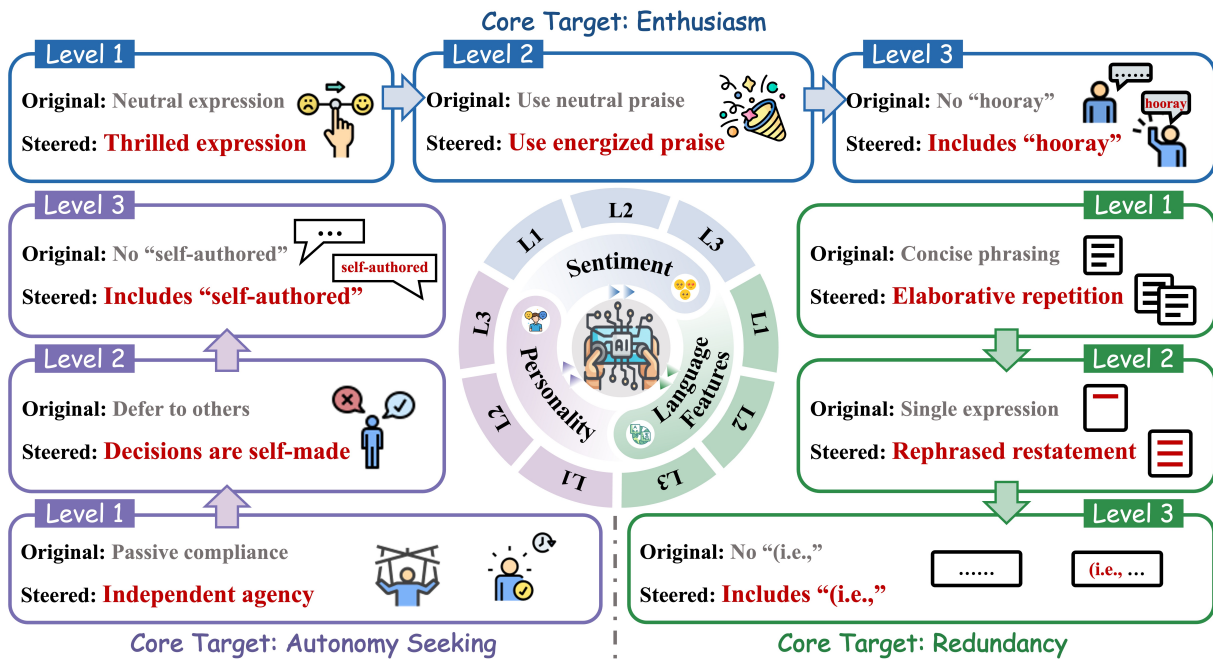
Core Target: Enthusiasm

Level 1
Original: Neutral expression
Steered: Thrilled expression

Level 2
Original: Use neutral praise
Steered: Use energized praise

Level 3
Original: No “hooray”
Steered: Includes “hooray”
hooray

Level 3
Original: No “self-authored”
Steered: Includes “self-authored”
...
self-authored

Level 2
Original: Defer to others
Steered: Decisions are self-made

Level 1
Original: Passive compliance
Steered: Independent agency

Core Target: Autonomy Seeking

L1 L2 L3
Sentiment
L1 L2 L3
Language Features
L1 L2 L3
Personality
AI

Level 1
Original: Concise phrasing
Steered: Elaborative repetition

Level 2
Original: Single expression
Steered: Rephrased restatement

Level 3
Original: No “(i.e.,”
Steered: Includes “(i.e.,”
......
(i.e., ...

Core Target: Redundancy